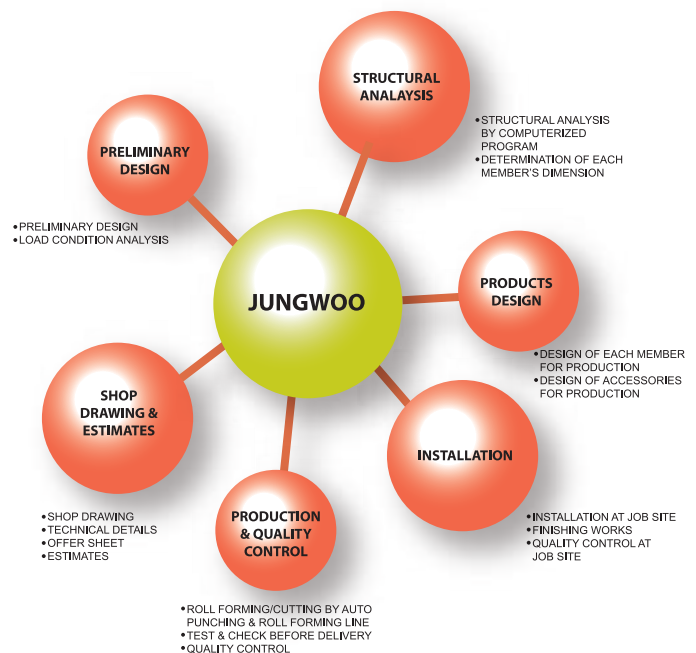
JUNGWOO

STRUCTURAL ANALYSIS

• STRUCTURAL ANALYSIS BY COMPUTERIZED PROGRAM
• DETERMINATION OF EACH MEMBER'S DIMENSION

PRELIMINARY DESIGN

• PRELIMINARY DESIGN
• LOAD CONDITION ANALYSIS

PRODUCTS DESIGN

• DESIGN OF EACH MEMBER FOR PRODUCTION
• DESIGN OF ACCESSORIES FOR PRODUCTION

SHOP DRAWING & ESTIMATES

• SHOP DRAWING
• TECHNICAL DETAILS
• OFFER SHEET
• ESTIMATES

INSTALLATION

• INSTALLATION AT JOB SITE
• FINISHING WORKS
• QUALITY CONTROL AT JOB SITE

PRODUCTION & QUALITY CONTROL

• ROLL FORMING/CUTTING BY AUTO PUNCHING & ROLL FORMING LINE
• TEST & CHECK BEFORE DELIVERY
• QUALITY CONTROL